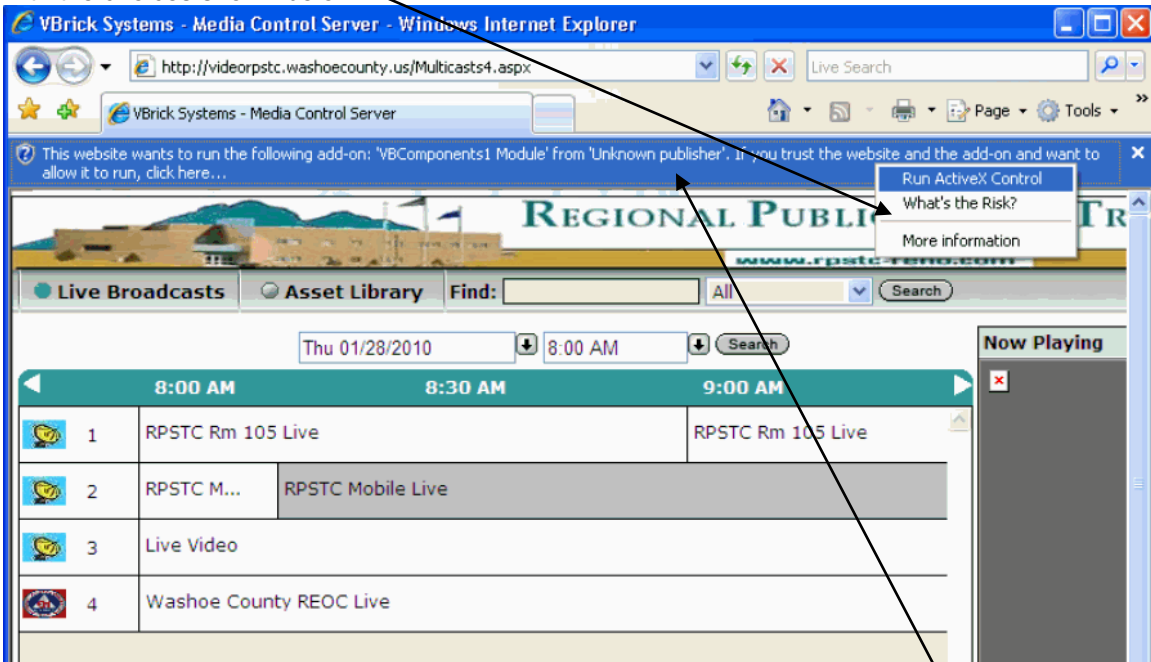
VBrick Systems - Media Control Server - Windows Internet Explorer

http://videorpstc.washoecounty.us/Multicasts4.aspx

Live Search

VBrick Systems - Media Control Server

Page Tools

This website wants to run the following add-on: 'VBComponents1 Module' from 'Unknown publisher'. If you trust the website and the add-on and want to allow it to run, click here...

Run ActiveX Control
What's the Risk?
More information

REGIONAL PUBLI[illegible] TR

www.rpstc-reno.com

Live Broadcasts
Asset Library
Find:
All
Search

Thu 01/28/2010
8:00 AM
Search

Now Playing

| | | 8:00 AM | 8:30 AM | 9:00 AM |
|---|---|---|---|---|
| | 1 | RPSTC Rm 105 Live | | RPSTC Rm 105 Live |
| | 2 | RPSTC M... | RPSTC Mobile Live | |
| | 3 | Live Video | | |
| | 4 | Washoe County REOC Live | | |